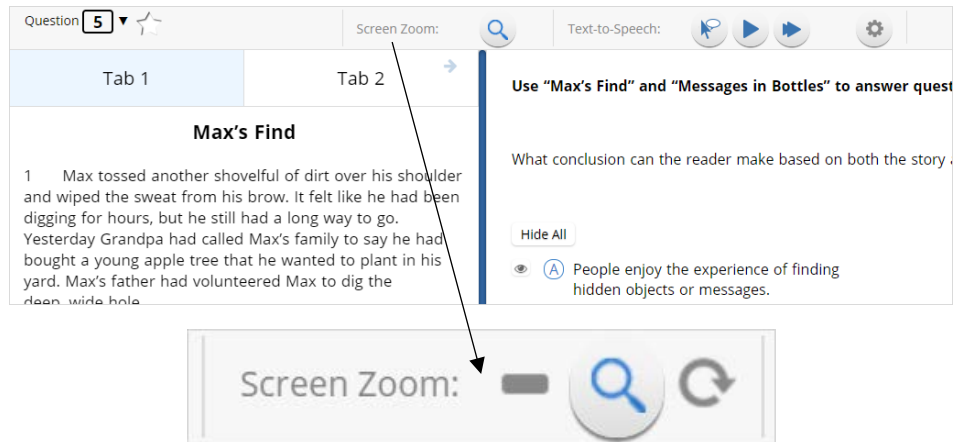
Question 5 ▼

Screen Zoom:

Text-to-Speech:

Tab 1

Tab 2

Max's Find

1 Max tossed another shovelful of dirt over his shoulder and wiped the sweat from his brow. It felt like he had been digging for hours, but he still had a long way to go. Yesterday Grandpa had called Max's family to say he had bought a young apple tree that he wanted to plant in his yard. Max's father had volunteered Max to dig the deep, wide hole.

Use "Max's Find" and "Messages in Bottles" to answer quest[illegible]

What conclusion can the reader make based on both the story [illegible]

Hide All

A People enjoy the experience of finding hidden objects or messages.

Screen Zoom: